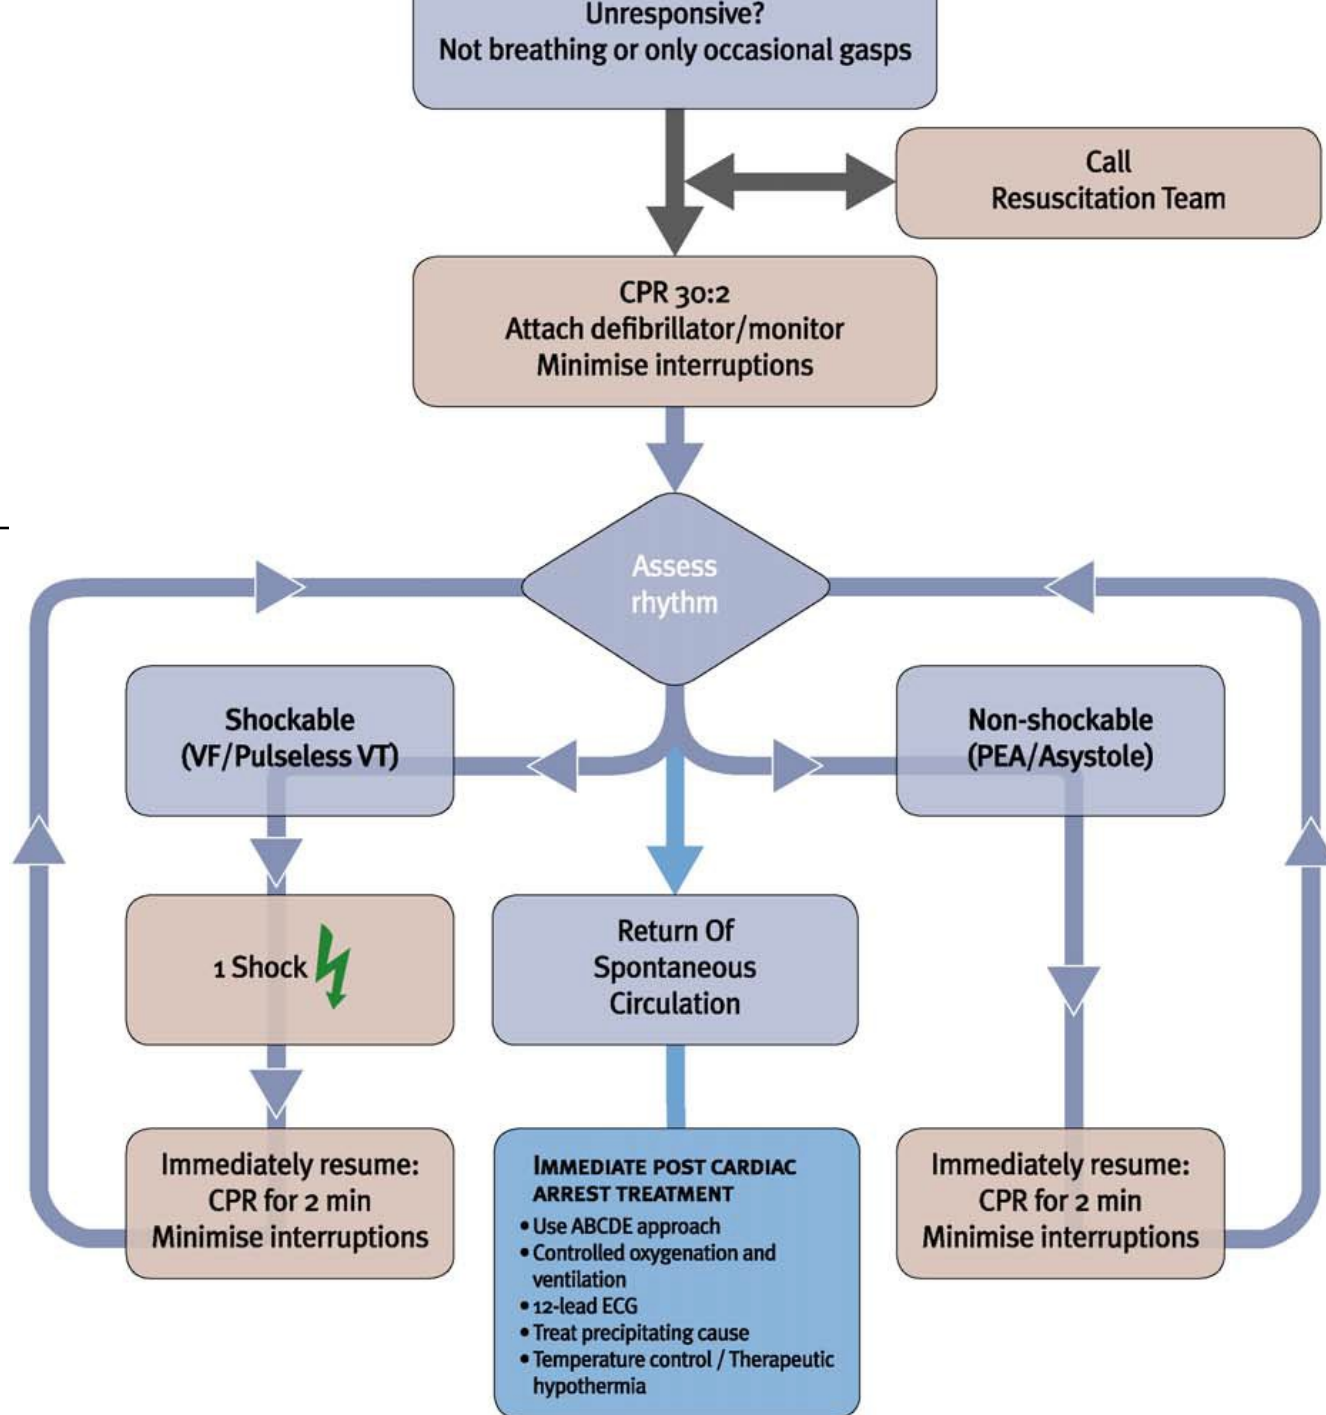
Unresponsive?
Not breathing or only occasional gasps

Call
Resuscitation Team

CPR 30:2
Attach defibrillator/monitor
Minimise interruptions

Assess
rhythm

Shockable
(VF/Pulseless VT)

Non-shockable
(PEA/Asystole)

1 Shock

Return Of
Spontaneous
Circulation

Immediately resume:
CPR for 2 min
Minimise interruptions

IMMEDIATE POST CARDIAC ARREST TREATMENT
• Use ABCDE approach
• Controlled oxygenation and ventilation
• 12-lead ECG
• Treat precipitating cause
• Temperature control / Therapeutic hypothermia

Immediately resume:
CPR for 2 min
Minimise interruptions